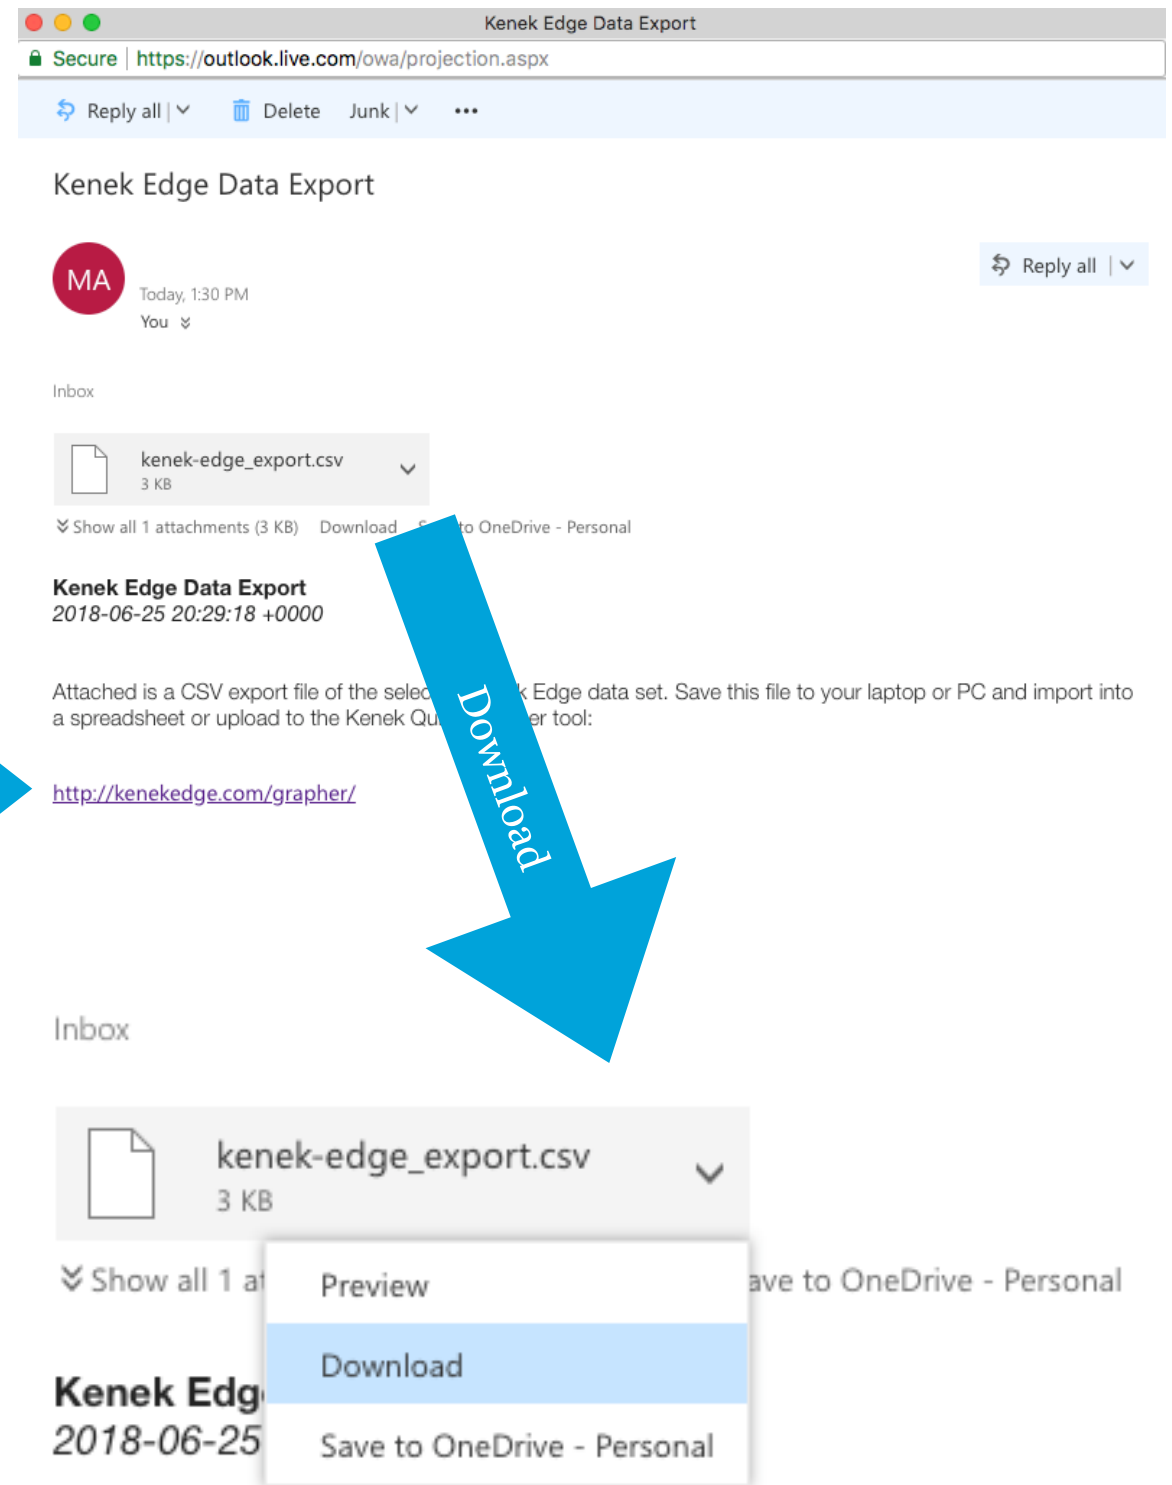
Kenek Edge Data Export

Secure | https://outlook.live.com/owa/projection.aspx

Reply all | Delete Junk | •••

Kenek Edge Data Export

MA

Today, 1:30 PM
You

Reply all |

Inbox

kenek-edge_export.csv
3 KB

Show all 1 attachments (3 KB) Download S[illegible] to OneDrive - Personal

**Kenek Edge Data Export**
*2018-06-25 20:29:18 +0000*

Attached is a CSV export file of the selec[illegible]k Edge data set. Save this file to your laptop or PC and import into a spreadsheet or upload to the Kenek Qu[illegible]er tool:

http://kenekedge.com/grapher/

Download

Inbox

kenek-edge_export.csv
3 KB

Show all 1 a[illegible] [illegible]ave to OneDrive - Personal

Preview
Download
Save to OneDrive - Personal

**Kenek Edg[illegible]**
*2018-06-25*